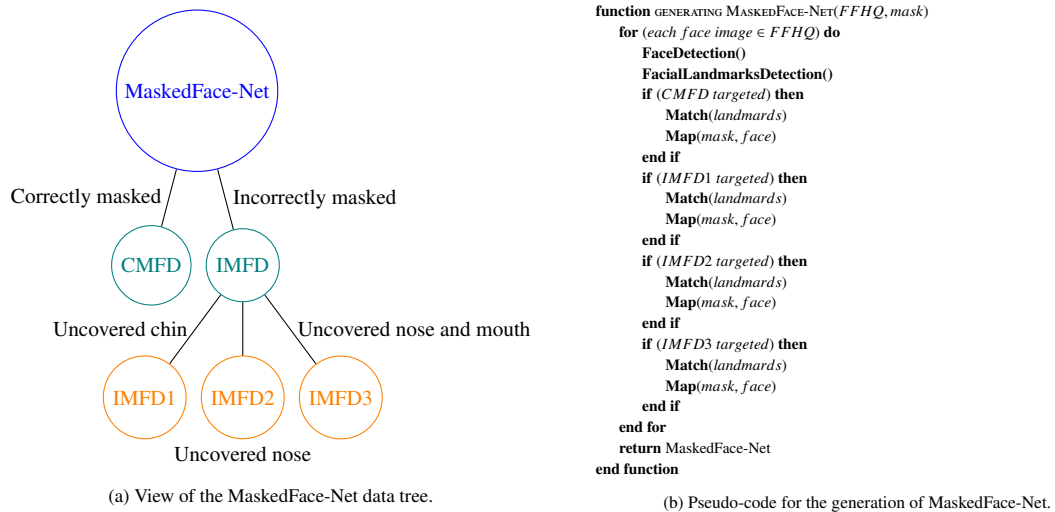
MaskedFace-Net

Correctly masked

Incorrectly masked

CMFD

IMFD

Uncovered chin

Uncovered nose and mouth

IMFD1

IMFD2

IMFD3

Uncovered nose

(a) View of the MaskedFace-Net data tree.

**function** GENERATING MASKEDFACE-NET($FFHQ$, $mask$)
**for** ($each\ face\ image \in FFHQ$) **do**
**FaceDetection()**
**FacialLandmarksDetection()**
**if** ($CMFD\ targeted$) **then**
**Match**($landmards$)
**Map**($mask$, $face$)
**end if**
**if** ($IMFD1\ targeted$) **then**
**Match**($landmards$)
**Map**($mask$, $face$)
**end if**
**if** ($IMFD2\ targeted$) **then**
**Match**($landmards$)
**Map**($mask$, $face$)
**end if**
**if** ($IMFD3\ targeted$) **then**
**Match**($landmards$)
**Map**($mask$, $face$)
**end if**
**end for**
**return** MaskedFace-Net
**end function**

(b) Pseudo-code for the generation of MaskedFace-Net.